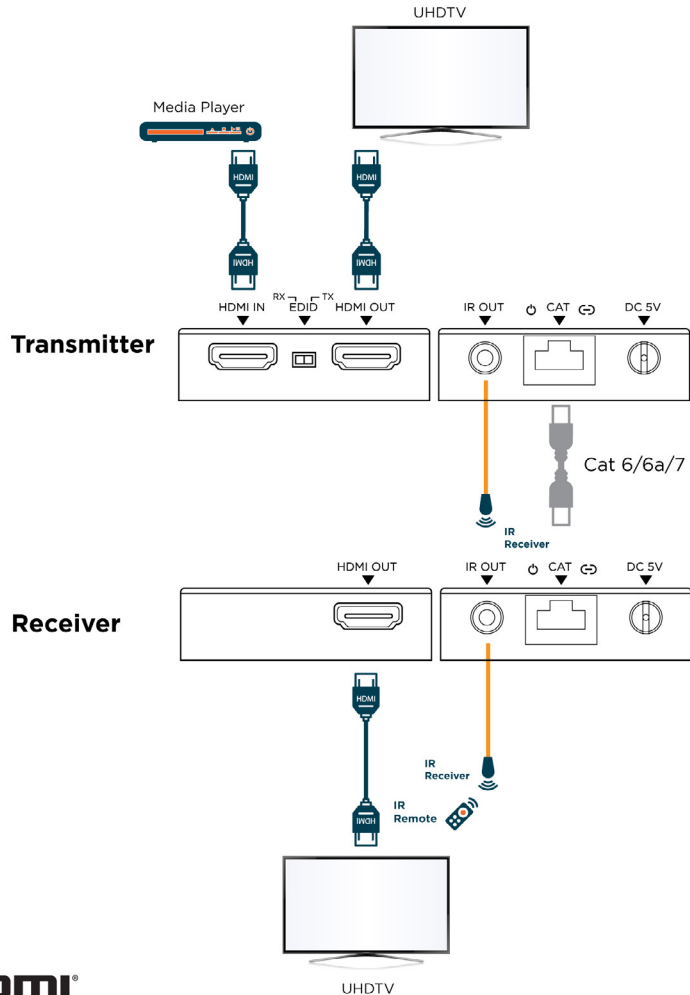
UHDTV

Media Player

HDMI

HDMI

HDMI

HDMI

RX

TX

HDMI IN

EDID

HDMI OUT

IR OUT

CAT

DC 5V

Transmitter

Cat 6/6a/7

IR Receiver

HDMI OUT

IR OUT

CAT

DC 5V

Receiver

HDMI

IR Receiver

IR Remote

HDMI

UHDTV